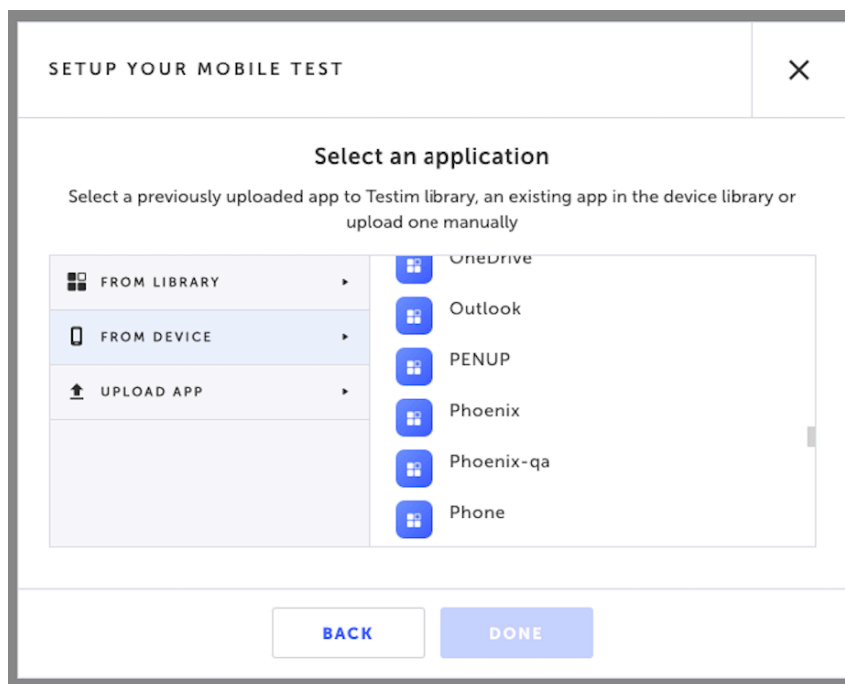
SETUP YOUR MOBILE TEST

×

Select an application

Select a previously uploaded app to Testim library, an existing app in the device library or upload one manually

FROM LIBRARY ▸

FROM DEVICE ▸

UPLOAD APP ▸

OneDrive

Outlook

PENUP

Phoenix

Phoenix-qa

Phone

BACK

DONE